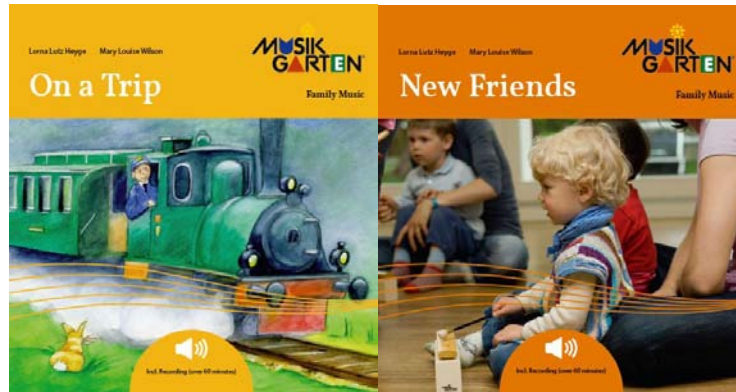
Lorna Lutz Heyge Mary Louise Wilson

MUSIK GARTEN

On a Trip

Family Music

Incl. Recording (over 60 minutes)

Lorna Lutz Heyge Mary Louise Wilson

MUSIK GARTEN

New Friends

Family Music

Incl. Recording (over 60 minutes)